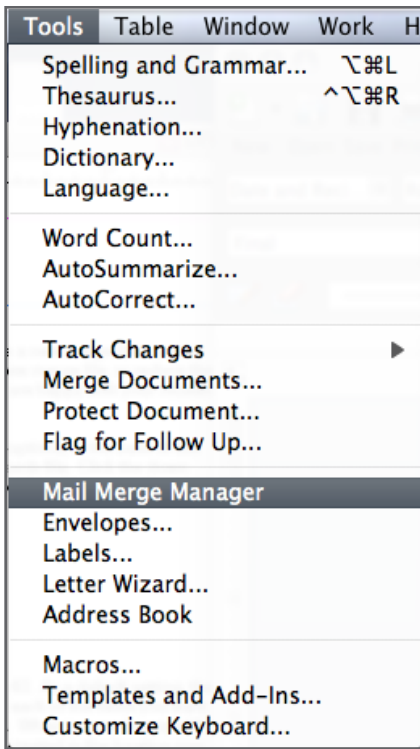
Tools Table Window Work H

Spelling and Grammar... ⌥⌘L
Thesaurus... ^⌥⌘R
Hyphenation...
Dictionary...
Language...

Word Count...
AutoSummarize...
AutoCorrect...

Track Changes ▶
Merge Documents...
Protect Document...
Flag for Follow Up...

Mail Merge Manager
Envelopes...
Labels...
Letter Wizard...
Address Book

Macros...
Templates and Add-Ins...
Customize Keyboard...